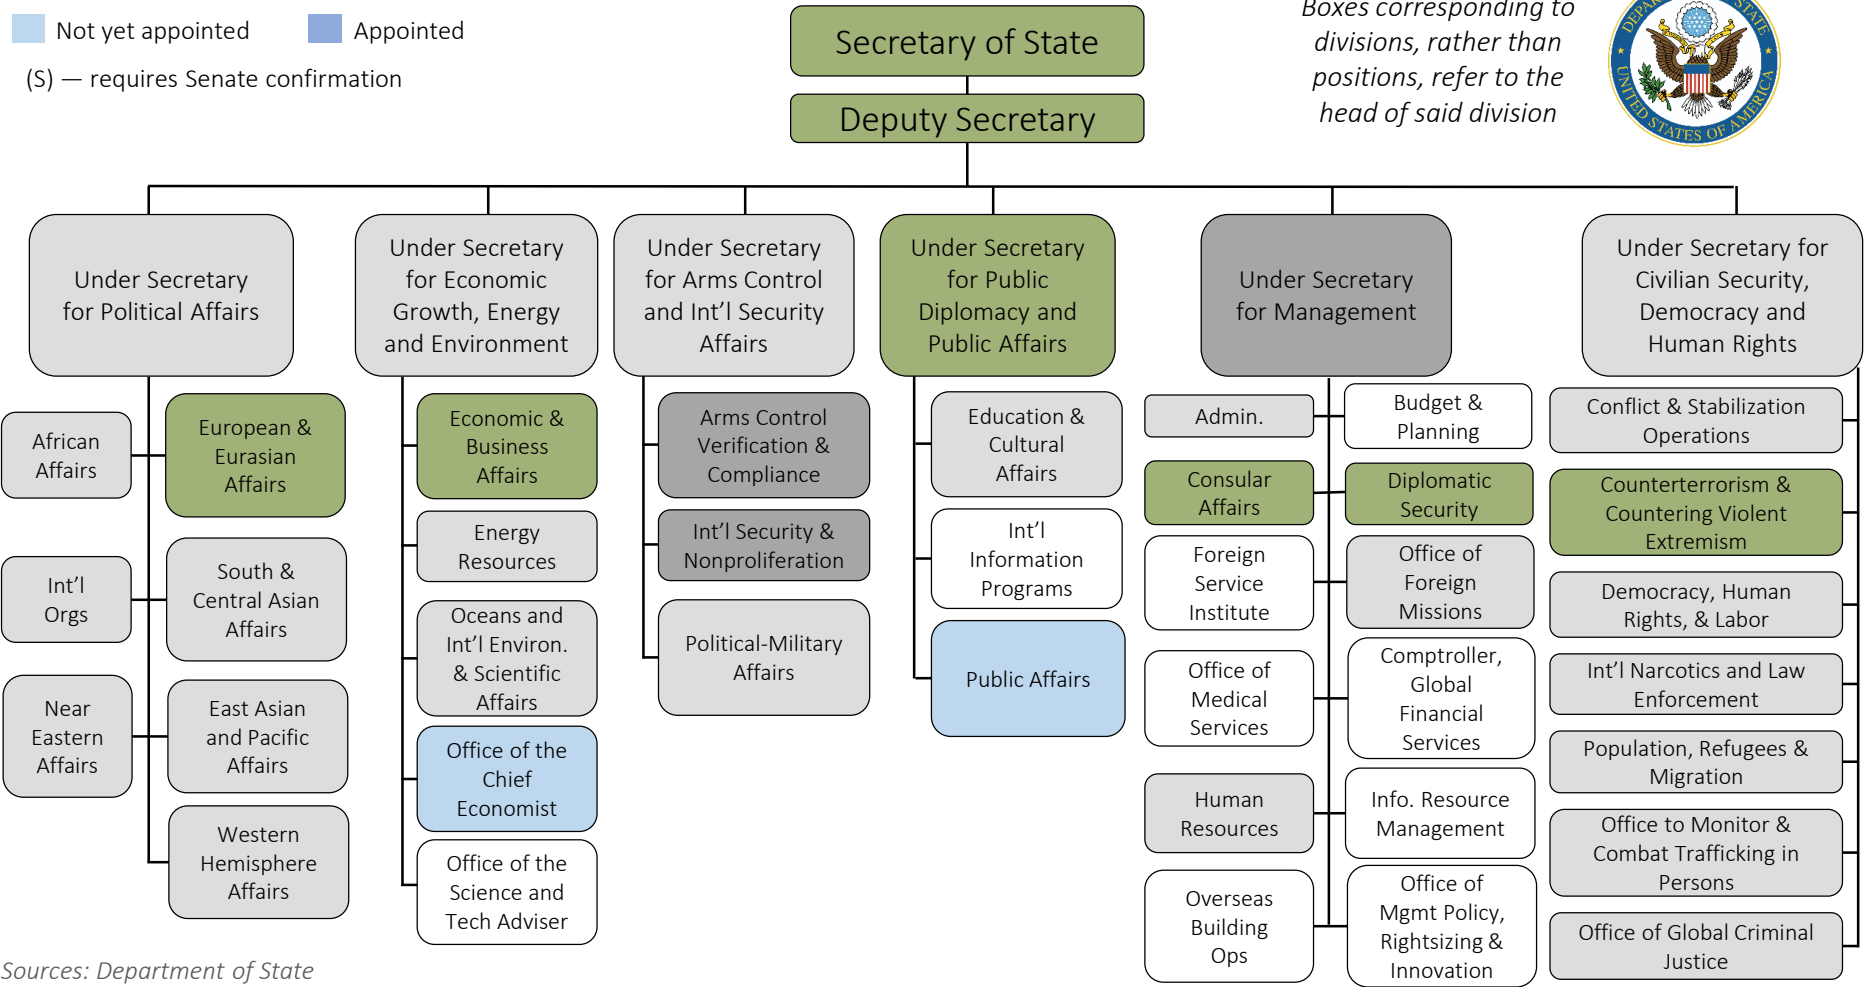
Not yet appointed
Appointed
(S) — requires Senate confirmation

Secretary of State
Deputy Secretary

Boxes corresponding to divisions, rather than positions, refer to the head of said division

DEPARTMENT OF STATE UNITED STATES OF AMERICA

Under Secretary for Political Affairs

African Affairs
European & Eurasian Affairs
Int'l Orgs
South & Central Asian Affairs
Near Eastern Affairs
East Asian and Pacific Affairs
Western Hemisphere Affairs

Under Secretary for Economic Growth, Energy and Environment

Economic & Business Affairs
Energy Resources
Oceans and Int'l Environ. & Scientific Affairs
Office of the Chief Economist
Office of the Science and Tech Adviser

Under Secretary for Arms Control and Int'l Security Affairs

Arms Control Verification & Compliance
Int'l Security & Nonproliferation
Political-Military Affairs

Under Secretary for Public Diplomacy and Public Affairs

Education & Cultural Affairs
Int'l Information Programs
Public Affairs

Under Secretary for Management

Admin.
Budget & Planning
Consular Affairs
Diplomatic Security
Foreign Service Institute
Office of Foreign Missions
Office of Medical Services
Comptroller, Global Financial Services
Human Resources
Info. Resource Management
Overseas Building Ops
Office of Mgmt Policy, Rightsizing & Innovation

Under Secretary for Civilian Security, Democracy and Human Rights

Conflict & Stabilization Operations
Counterterrorism & Countering Violent Extremism
Democracy, Human Rights, & Labor
Int'l Narcotics and Law Enforcement
Population, Refugees & Migration
Office to Monitor & Combat Trafficking in Persons
Office of Global Criminal Justice

Sources: Department of State